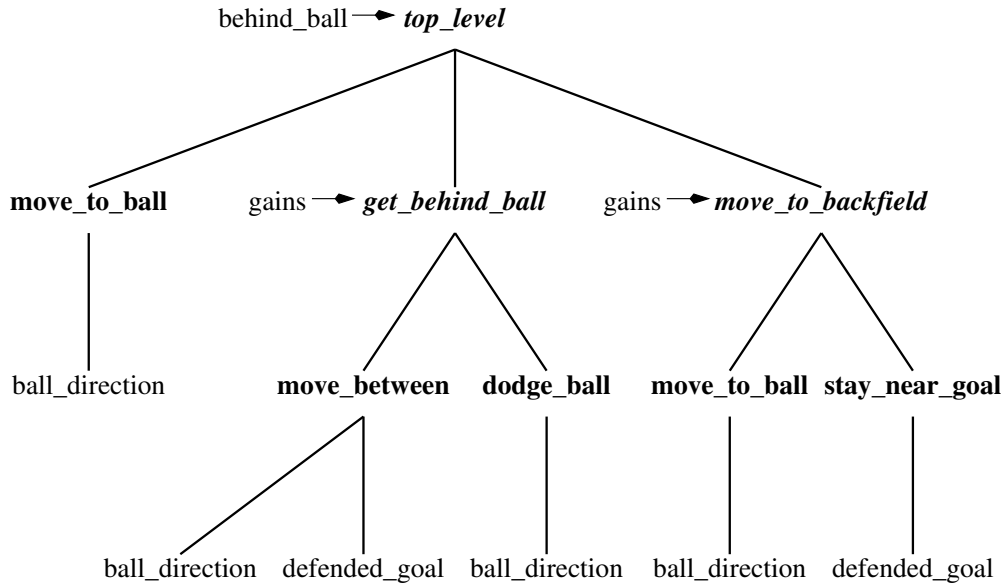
behind_ball → top_level

move_to_ball
gains → get_behind_ball
gains → move_to_backfield

ball_direction
move_between
dodge_ball
move_to_ball
stay_near_goal

ball_direction
defended_goal
ball_direction
ball_direction
defended_goal